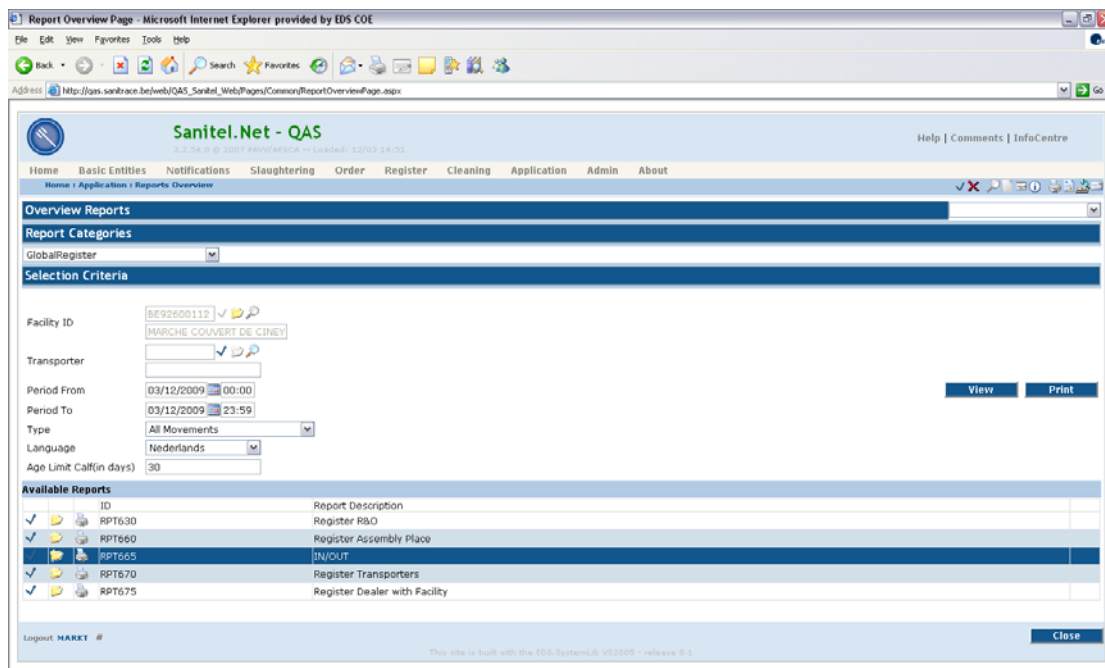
Report Overview Page - Microsoft Internet Explorer provided by EDS COE

File Edit View Favorites Tools Help

Back Search Favorites

Address http://qas.sanitrace.be/web/QAS_Sanitel_Web/Pages/Common/ReportOverviewPage.aspx Go

Sanitel.Net - QAS
3.2.54.0 © 2007 FAVV/AFSCA -- Loaded: 12/03 14:51

Help | Comments | InfoCentre

Home Basic Entities Notifications Slaughtering Order Register Cleaning Application Admin About

Home : Application : Reports Overview

Overview Reports

Report Categories

GlobalRegister

Selection Criteria

Facility ID BE92600112
MARCHE COUVERT DE CINEY

Transporter

Period From 03/12/2009 00:00

Period To 03/12/2009 23:59

Type All Movements

Language Nederlands

Age Limit Calf(in days) 30

View Print

Available Reports

| | | | ID | Report Description |
|---|---|---|---|---|
| ✓ | | | RPT630 | Register R&O |
| ✓ | | | RPT660 | Register Assembly Place |
| ✓ | | | RPT665 | IN/OUT |
| ✓ | | | RPT670 | Register Transporters |
| ✓ | | | RPT675 | Register Dealer with Facility |

Logout MARKT #

Close

This site is built with the EDS-SystemLib VS2005 - release 8.1